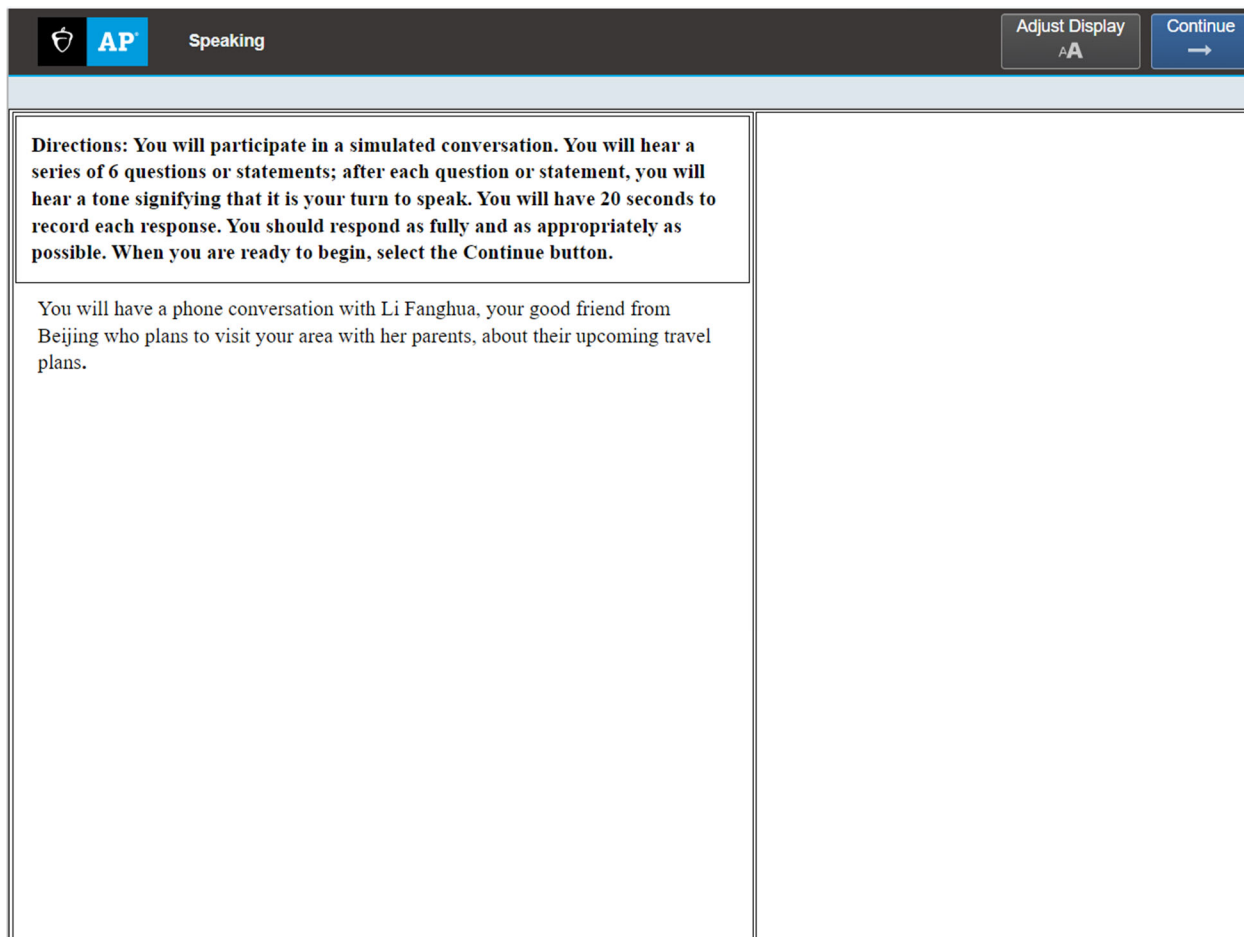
AP

Speaking

Adjust Display
AA

Continue

Directions: You will participate in a simulated conversation. You will hear a series of 6 questions or statements; after each question or statement, you will hear a tone signifying that it is your turn to speak. You will have 20 seconds to record each response. You should respond as fully and as appropriately as possible. When you are ready to begin, select the Continue button.

You will have a phone conversation with Li Fanghua, your good friend from Beijing who plans to visit your area with her parents, about their upcoming travel plans.